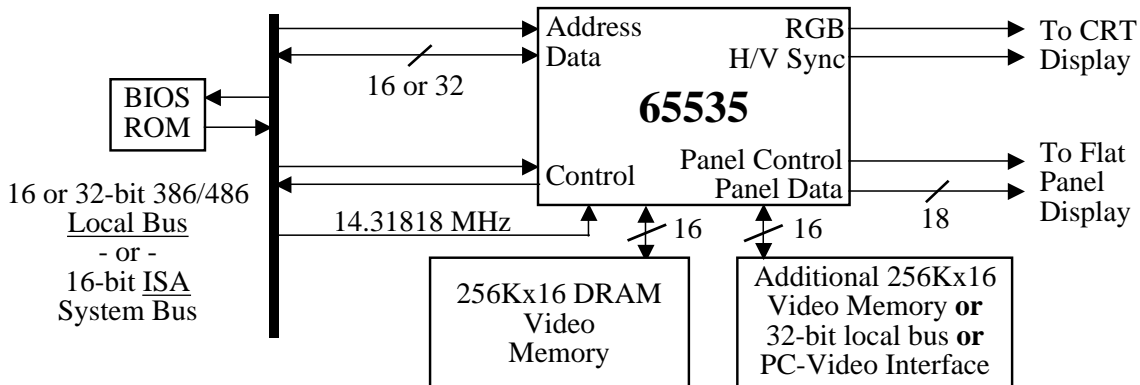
Address
Data
RGB
H/V Sync
To CRT Display
16 or 32
BIOS ROM
65535
16 or 32-bit 386/486 Local Bus - or - 16-bit ISA System Bus
Control
Panel Control
Panel Data
To Flat Panel Display
14.31818 MHz
16
16
18
256Kx16 DRAM Video Memory
Additional 256Kx16 Video Memory **or** 32-bit local bus **or** PC-Video Interface